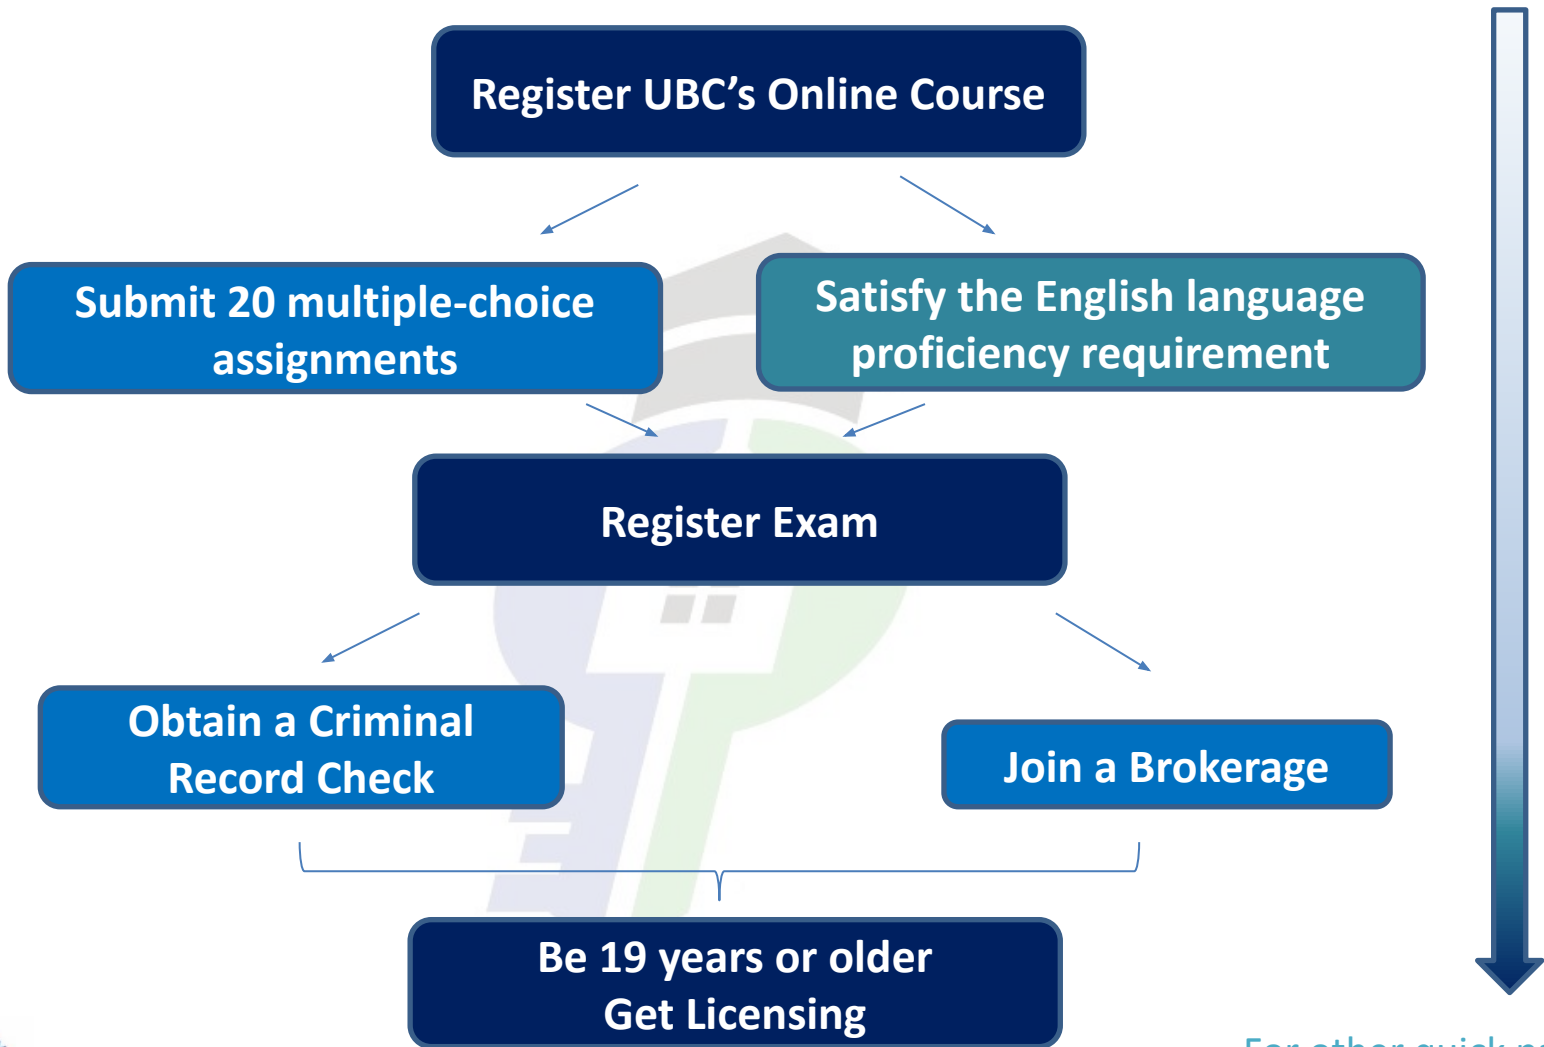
Register UBC's Online Course

Submit 20 multiple-choice assignments

Satisfy the English language proficiency requirement

Register Exam

Obtain a Criminal Record Check

Join a Brokerage

Be 19 years or older
Get Licensing

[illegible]